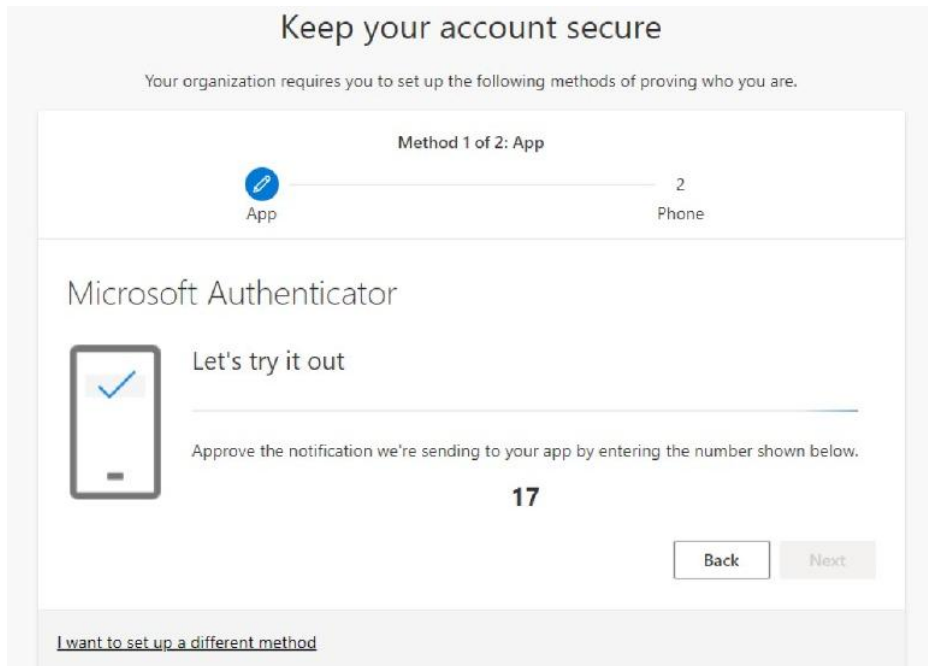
Keep your account secure

Your organization requires you to set up the following methods of proving who you are.

Method 1 of 2: App

App

2
Phone

Microsoft Authenticator

Let's try it out

Approve the notification we're sending to your app by entering the number shown below.

17

Back

Next

I want to set up a different method